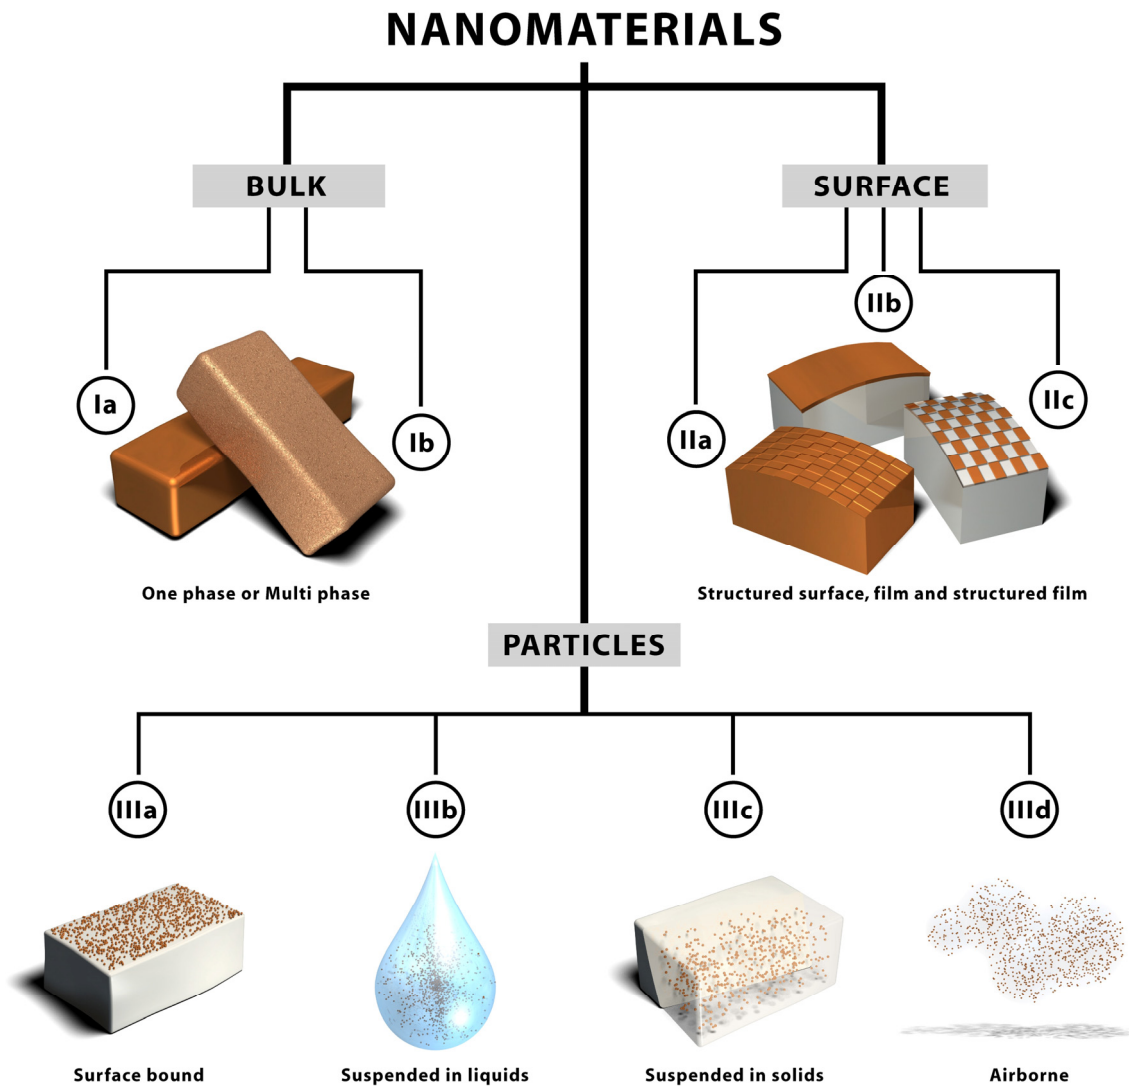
NANOMATERIALS

BULK

Ia

Ib

One phase or Multi phase

SURFACE

IIb

IIa

IIc

Structured surface, film and structured film

PARTICLES

IIIa

IIIb

IIIc

IIId

Surface bound

Suspended in liquids

Suspended in solids

Airborne